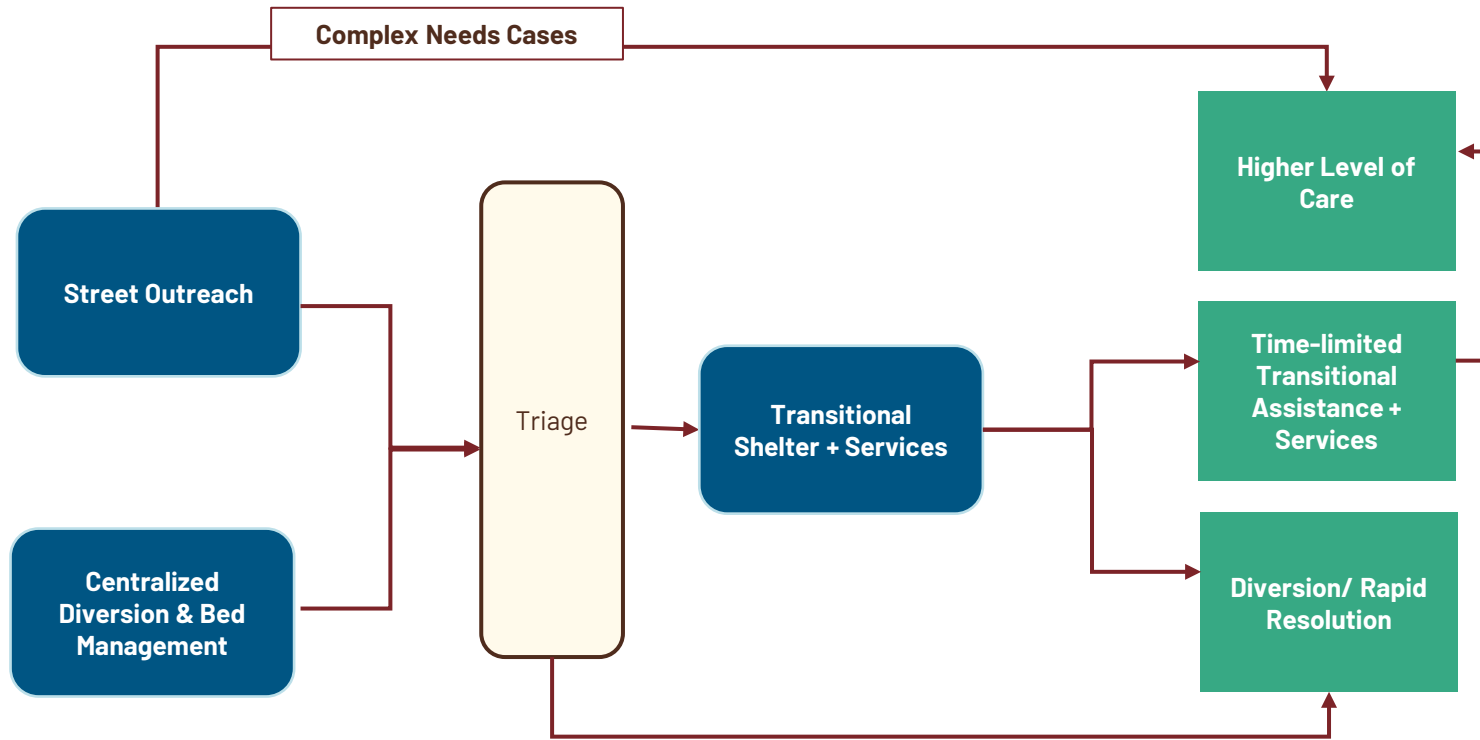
Complex Needs Cases

Street Outreach

Centralized Diversion & Bed Management

Triage

Transitional Shelter + Services

Higher Level of Care

Time-limited Transitional Assistance + Services

Diversion/ Rapid Resolution